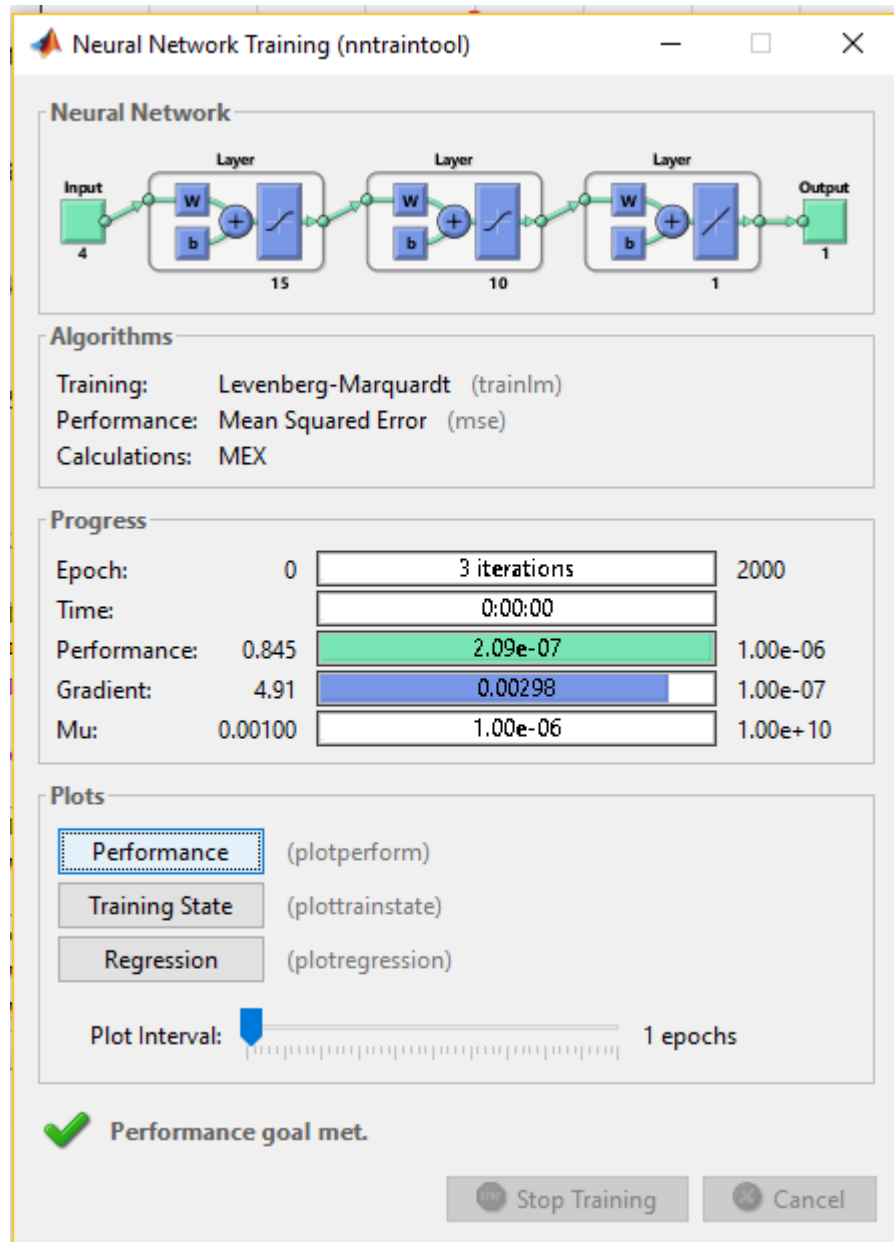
Neural Network Training (nntraintool)

Neural Network

Layer Layer Layer

Input W b 15 W b 10 W b 1 Output

4 1

Algorithms

Training: Levenberg-Marquardt (trainlm)
Performance: Mean Squared Error (mse)
Calculations: MEX

Progress

| | | | |
|---|---|---|---|
| Epoch: | 0 | 3 iterations | 2000 |
| Time: | | 0:00:00 | |
| Performance: | 0.845 | 2.09e-07 | 1.00e-06 |
| Gradient: | 4.91 | 0.00298 | 1.00e-07 |
| Mu: | 0.00100 | 1.00e-06 | 1.00e+10 |

Plots

Performance (plotperform)
Training State (plottrainstate)
Regression (plotregression)

Plot Interval: 1 epochs

Performance goal met.

Stop Training Cancel